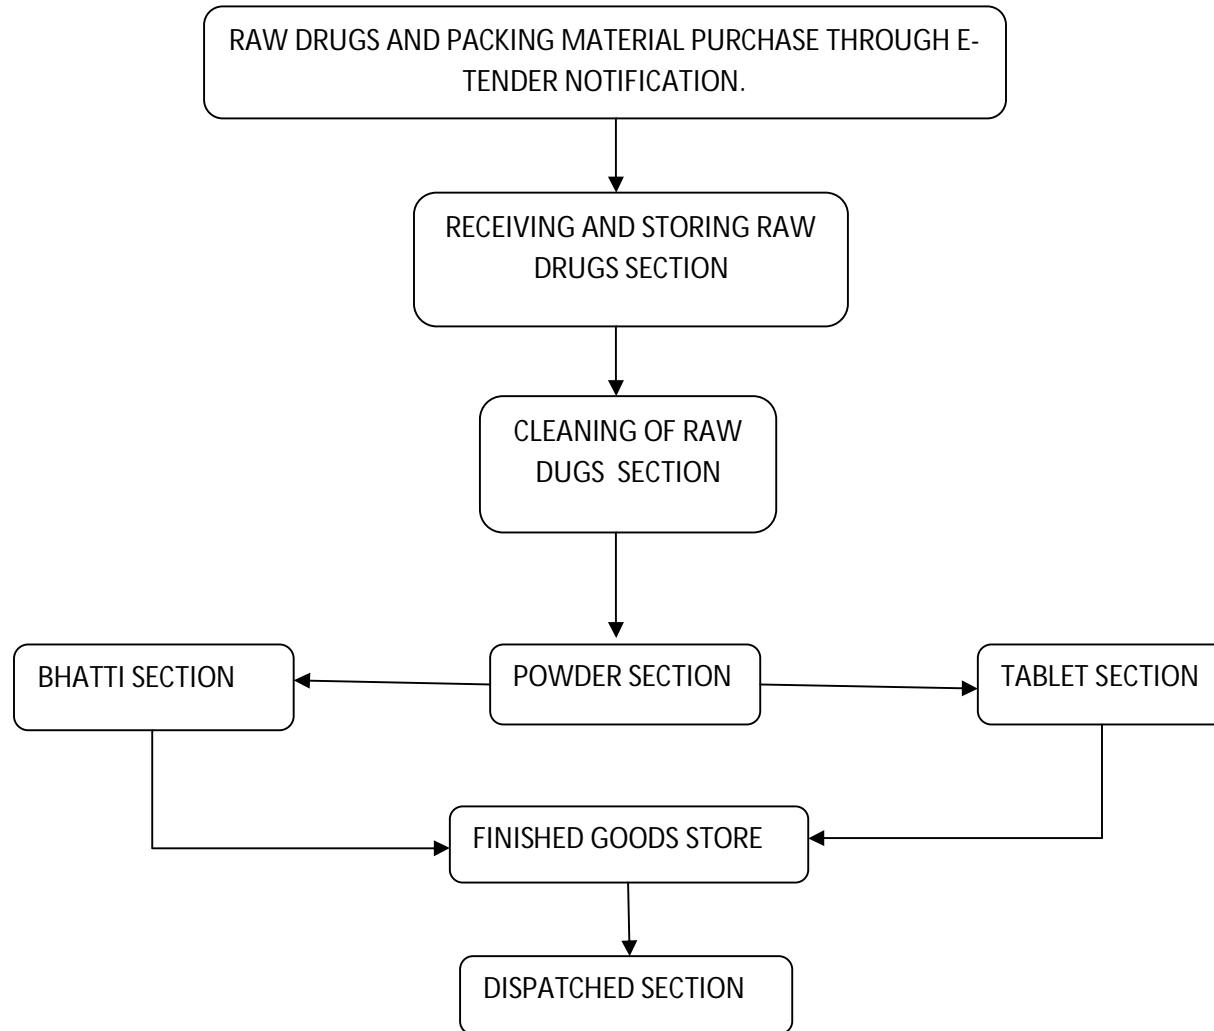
RAW DRUGS AND PACKING MATERIAL PURCHASE THROUGH E-TENDER NOTIFICATION.

RECEIVING AND STORING RAW DRUGS SECTION

CLEANING OF RAW DUGS SECTION

BHATTI SECTION

POWDER SECTION

TABLET SECTION

FINISHED GOODS STORE

DISPATCHED SECTION